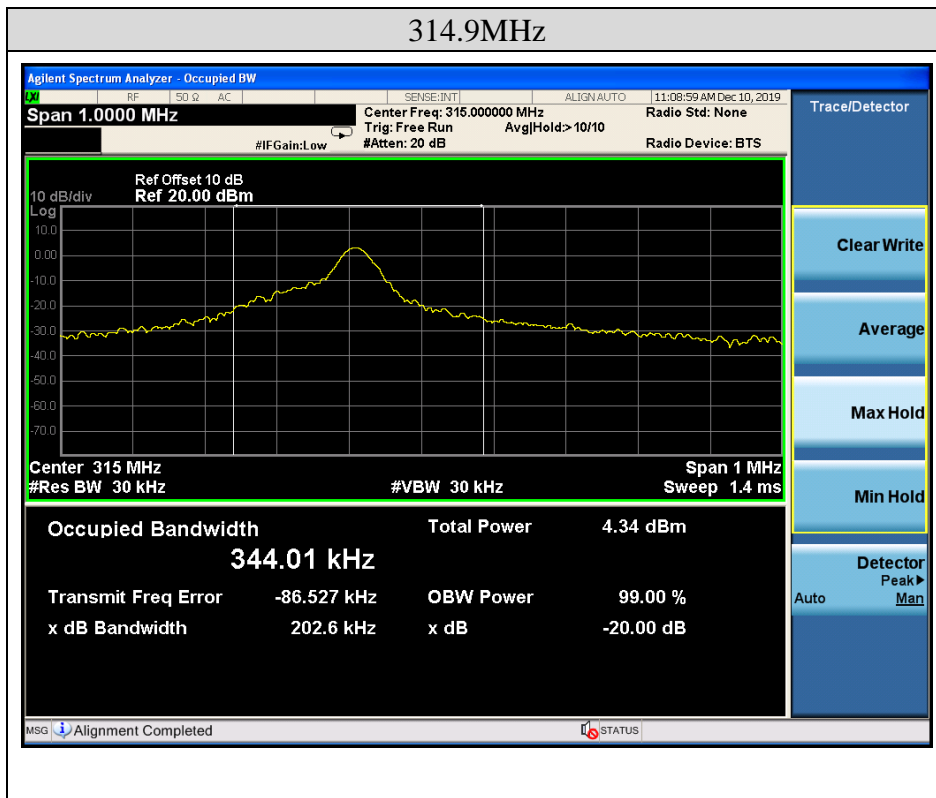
314.9MHz

Agilent Spectrum Analyzer - Occupied BW

LXI RF 50 Ω AC SENSE:INT ALIGN AUTO 11:08:59 AM Dec 10, 2019

Span 1.0000 MHz

Center Freq: 315.000000 MHz
Trig: Free Run Avg|Hold:> 10/10
#IFGain:Low #Atten: 20 dB

Radio Std: None

Radio Device: BTS

Trace/Detector

Ref Offset 10 dB
10 dB/div Ref 20.00 dBm
Log

10.0
0.00
-10.0
-20.0
-30.0
-40.0
-50.0
-60.0
-70.0

Center 315 MHz Span 1 MHz
#Res BW 30 kHz #VBW 30 kHz Sweep 1.4 ms

Clear Write

Average

Max Hold

Min Hold

Detector
Peak▶
Auto Man

Occupied Bandwidth
344.01 kHz

Total Power 4.34 dBm

Transmit Freq Error -86.527 kHz
OBW Power 99.00 %
x dB Bandwidth 202.6 kHz
x dB -20.00 dB

MSG Alignment Completed STATUS